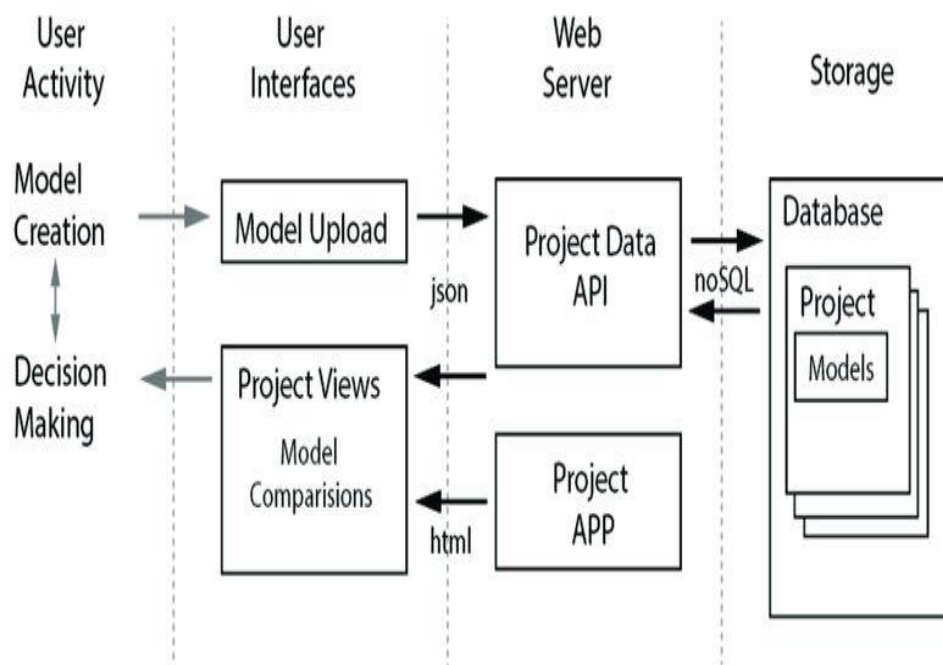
User Activity

User Interfaces

Web Server

Storage

Model Creation

Decision Making

Model Upload

json

Project Data API

noSQL

Database

Project

Models

Project Views

Model Comparisions

html

Project APP